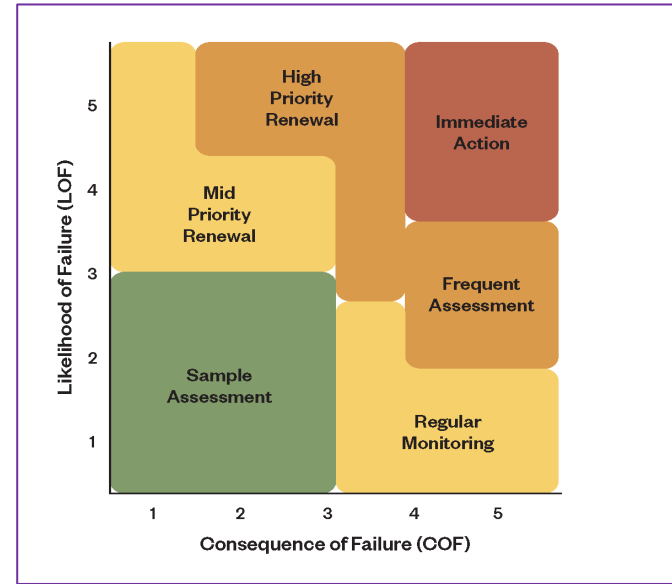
Likelihood of Failure (LOF)

5
4
3
2
1

High Priority Renewal

Immediate Action

Mid Priority Renewal

Frequent Assessment

Sample Assessment

Regular Monitoring

1 2 3 4 5

Consequence of Failure (COF)